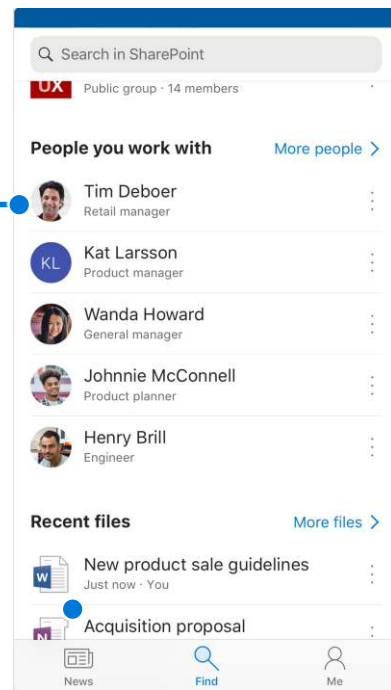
Search in SharePoint

UX
Public group · 14 members

People you work with
More people >

Tim Deboer
Retail manager

KL
Kat Larsson
Product manager

Wanda Howard
General manager

Johnnie McConnell
Product planner

Henry Brill
Engineer

Recent files
More files >

W
New product sale guidelines
Just now · You

N
Acquisition proposal

News
Find
Me